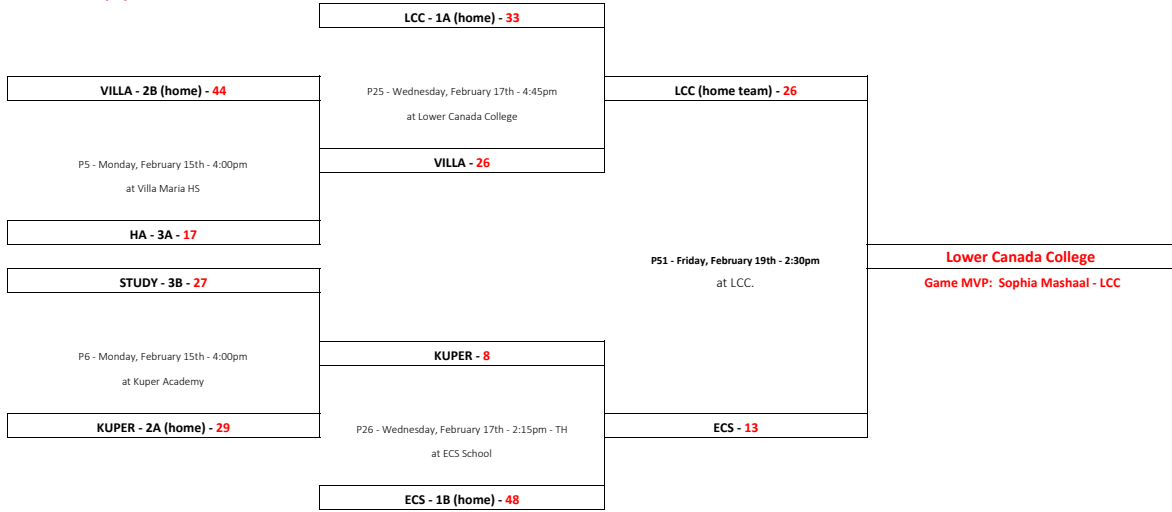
LCC - 1A (home) - 33

VILLA - 2B (home) - 44

P25 - Wednesday, February 17th - 4:45pm

at Lower Canada College

LCC (home team) - 26

P5 - Monday, February 15th - 4:00pm

at Villa Maria HS

VILLA - 26

HA - 3A - 17

P51 - Friday, February 19th - 2:30pm

at LCC.

Lower Canada College

Game MVP: Sophia Mashaal - LCC

STUDY - 3B - 27

P6 - Monday, February 15th - 4:00pm

at Kuper Academy

KUPER - 8

KUPER - 2A (home) - 29

P26 - Wednesday, February 17th - 2:15pm - TH

at ECS School

ECS - 13

ECS - 1B (home) - 48